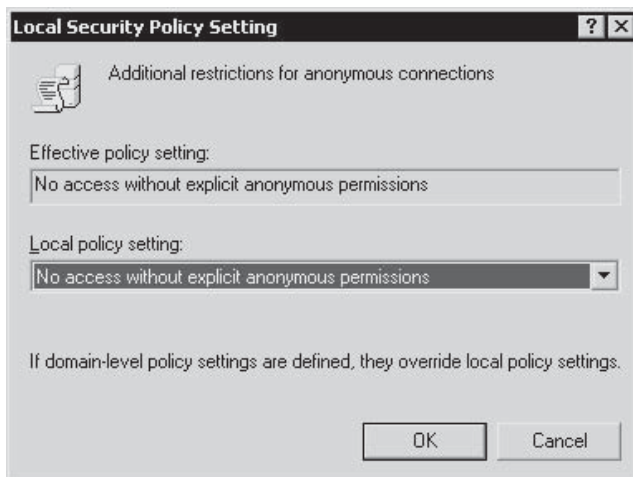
Local Security Policy Setting

?

X

Additional restrictions for anonymous connections

Effective policy setting:

No access without explicit anonymous permissions

Local policy setting:

No access without explicit anonymous permissions

If domain-level policy settings are defined, they override local policy settings.

OK

Cancel